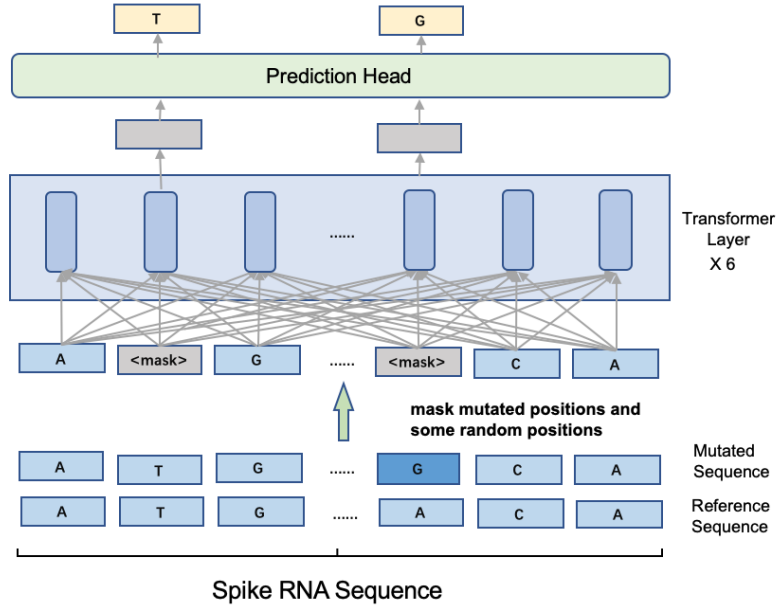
T

G

Prediction Head

......

Transformer Layer X 6

A

<mask>

G

......

<mask>

C

A

mask mutated positions and some random positions

A

T

G

......

G

C

A

Mutated Sequence

A

T

G

......

A

C

A

Reference Sequence

Spike RNA Sequence